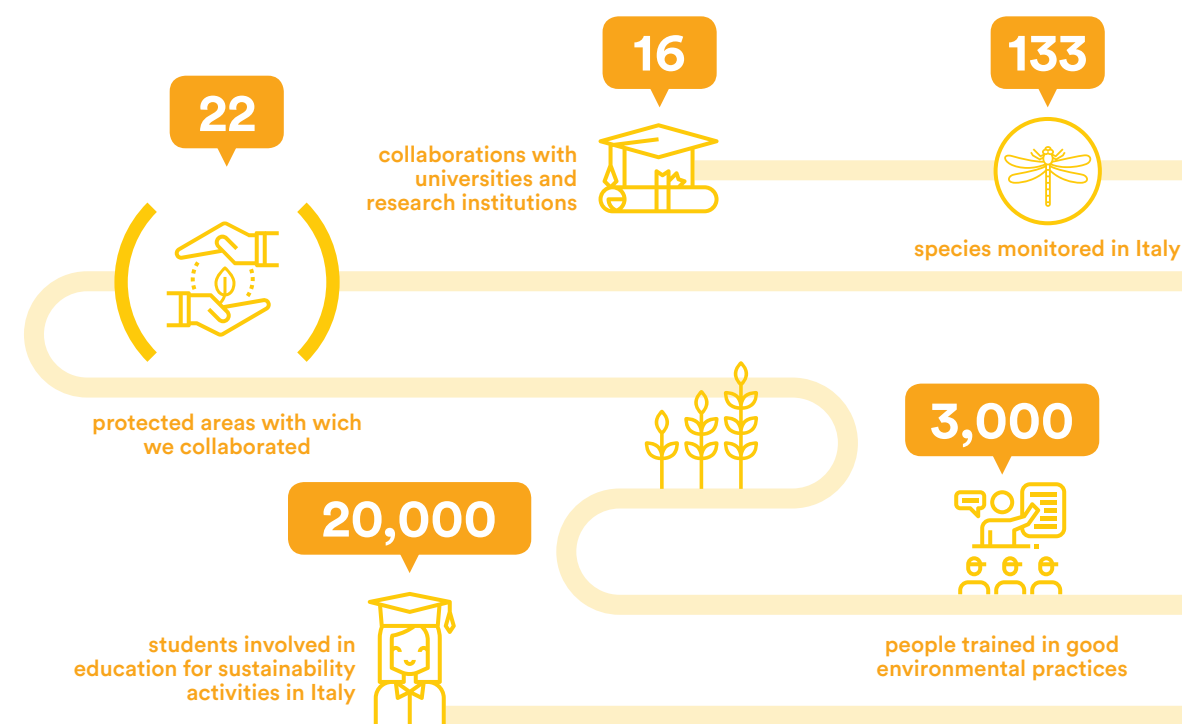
16

collaborations with universities and research institutions

133

species monitored in Italy

22

protected areas with wich we collaborated

3,000

people trained in good environmental practices

20,000

students involved in education for sustainability activities in Italy